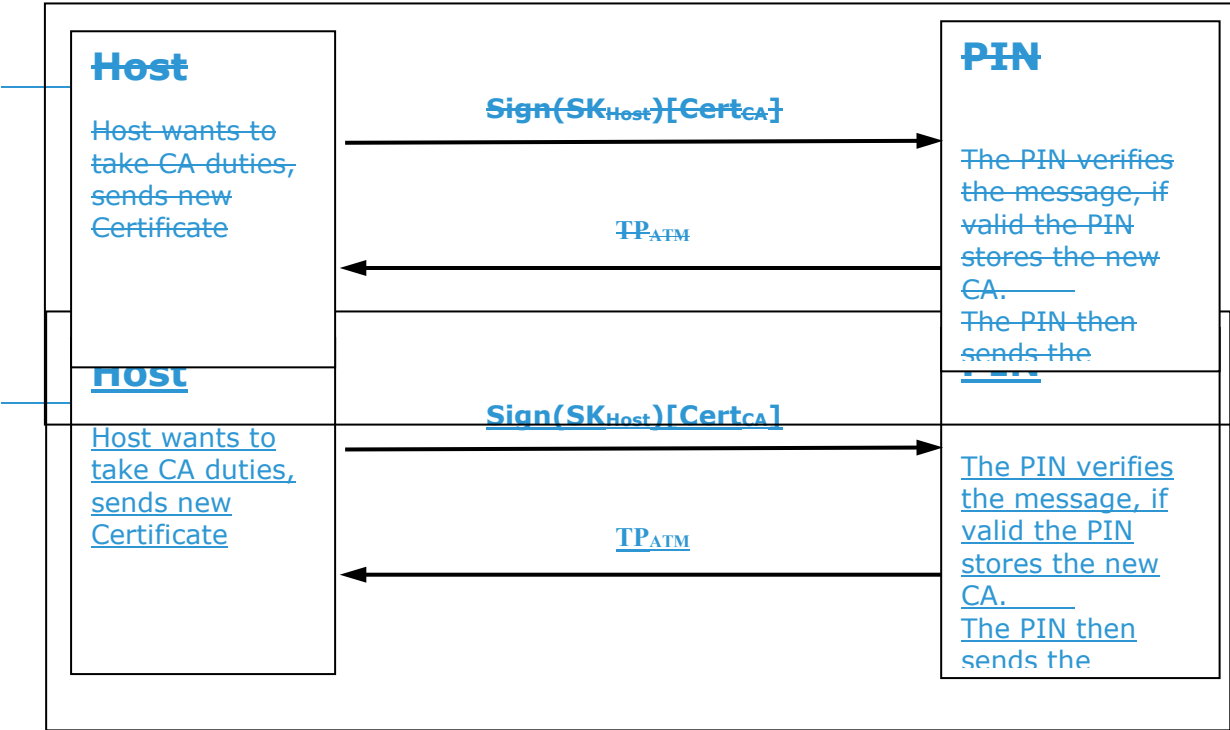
Host

Host wants to take CA duties, sends new Certificate

Sign(SK$_{Host}$)[Cert$_{CA}$]

TP$_{ATM}$

PIN

The PIN verifies the message, if valid the PIN stores the new CA.

The PIN then sends the

Host

Host wants to take CA duties, sends new Certificate

Sign(SK$_{Host}$)[Cert$_{CA}$]

TP$_{ATM}$

PIN

The PIN verifies the message, if valid the PIN stores the new CA.

The PIN then sends the